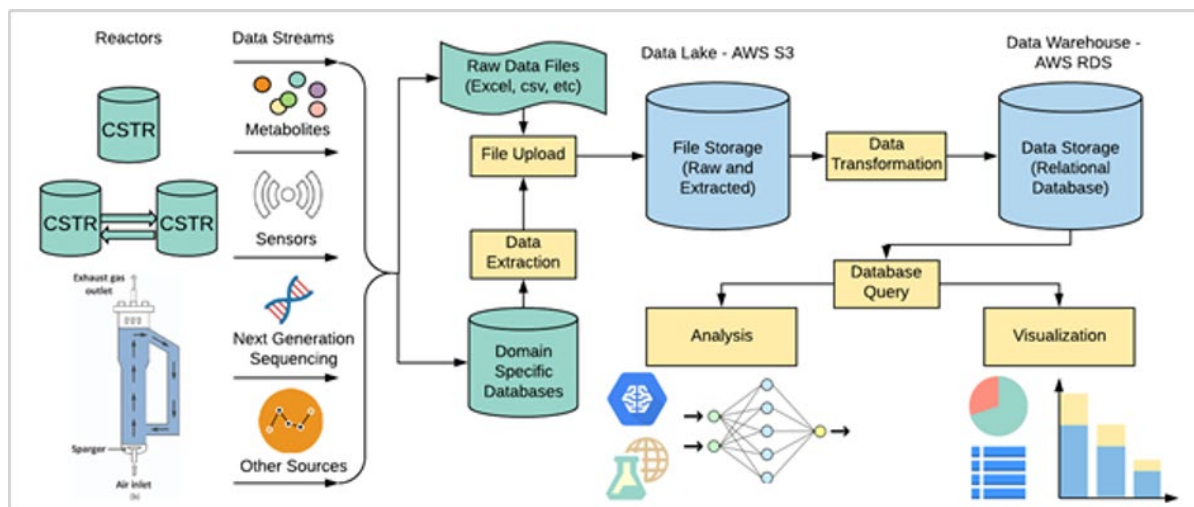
Reactors

CSTR

CSTR

CSTR

Exhaust gas outlet

Sparger

Air inlet

(b)

Data Streams

Metabolites

Sensors

Next Generation Sequencing

Other Sources

Raw Data Files (Excel, csv, etc)

File Upload

Data Extraction

Domain Specific Databases

Data Lake - AWS S3

File Storage (Raw and Extracted)

Data Transformation

Data Warehouse - AWS RDS

Data Storage (Relational Database)

Database Query

Analysis

Visualization